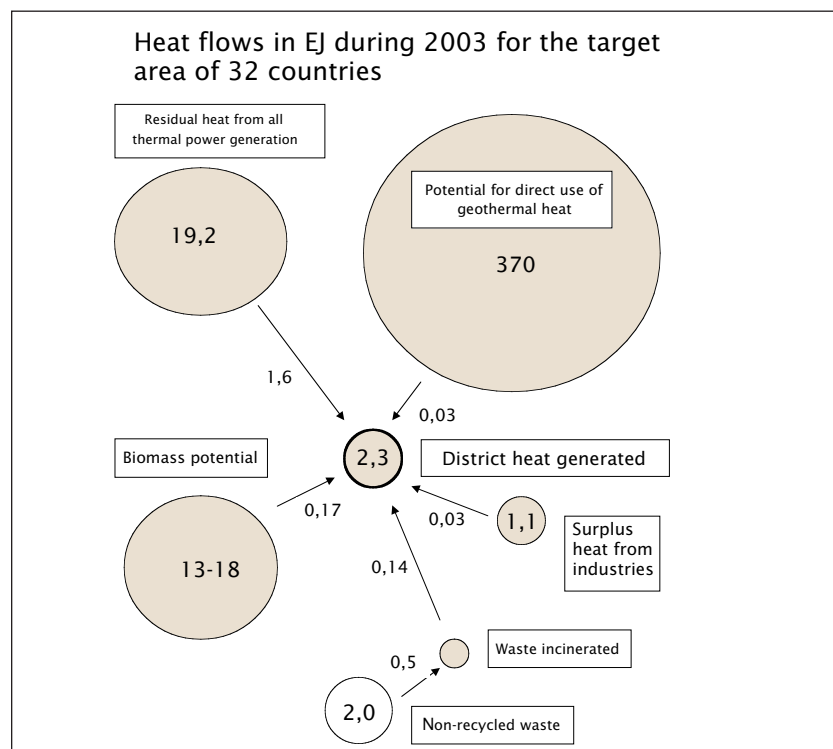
Heat flows in EJ during 2003 for the target area of 32 countries

Residual heat from all thermal power generation

19,2

Potential for direct use of geothermal heat

370

1,6

0,03

Biomass potential

2,3

District heat generated

0,17

0,03

1,1

Surplus heat from industries

13-18

0,14

0,5

Waste incinerated

2,0

Non-recycled waste